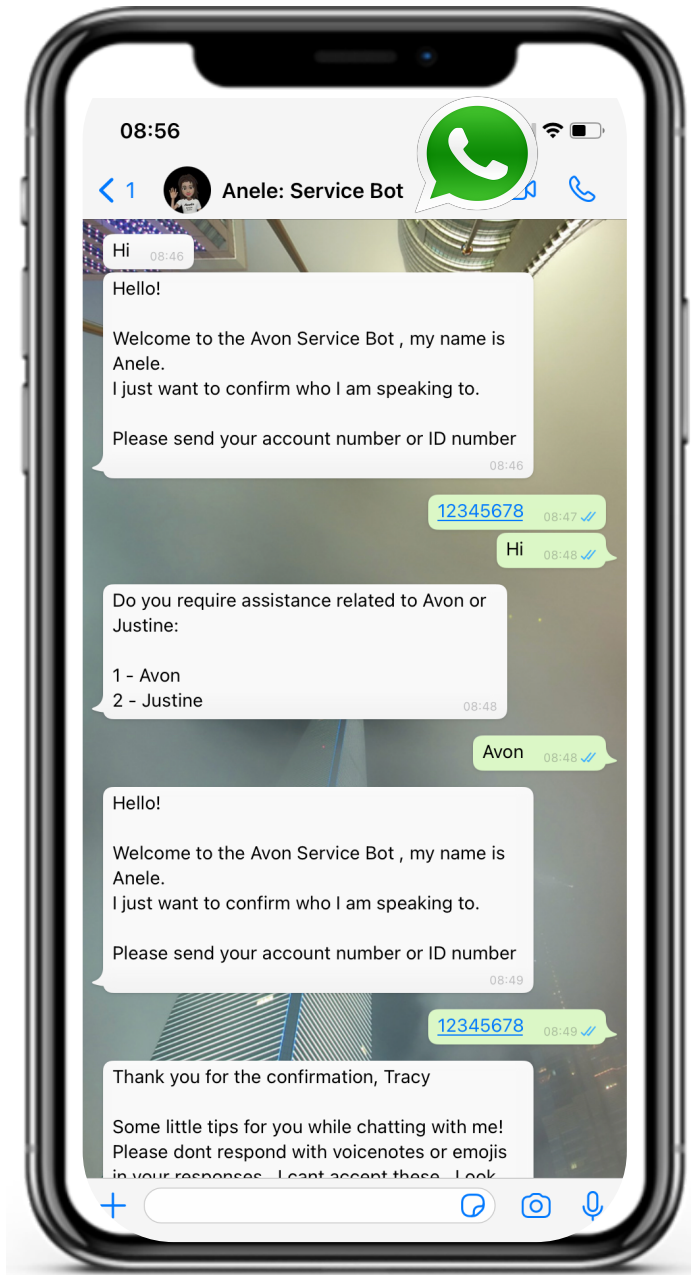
08:56

< 1 Anele: Service Bot

Hi 08:46

Hello!

Welcome to the Avon Service Bot , my name is Anele.
I just want to confirm who I am speaking to.

Please send your account number or ID number 08:46

12345678 08:47

Hi 08:48

Do you require assistance related to Avon or Justine:

1 - Avon
2 - Justine 08:48

Avon 08:48

Hello!

Welcome to the Avon Service Bot , my name is Anele.
I just want to confirm who I am speaking to.

Please send your account number or ID number 08:49

12345678 08:49

Thank you for the confirmation, Tracy

Some little tips for you while chatting with me!
Please dont respond with voicenotes or emojis in your responses. I cant accept these. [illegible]